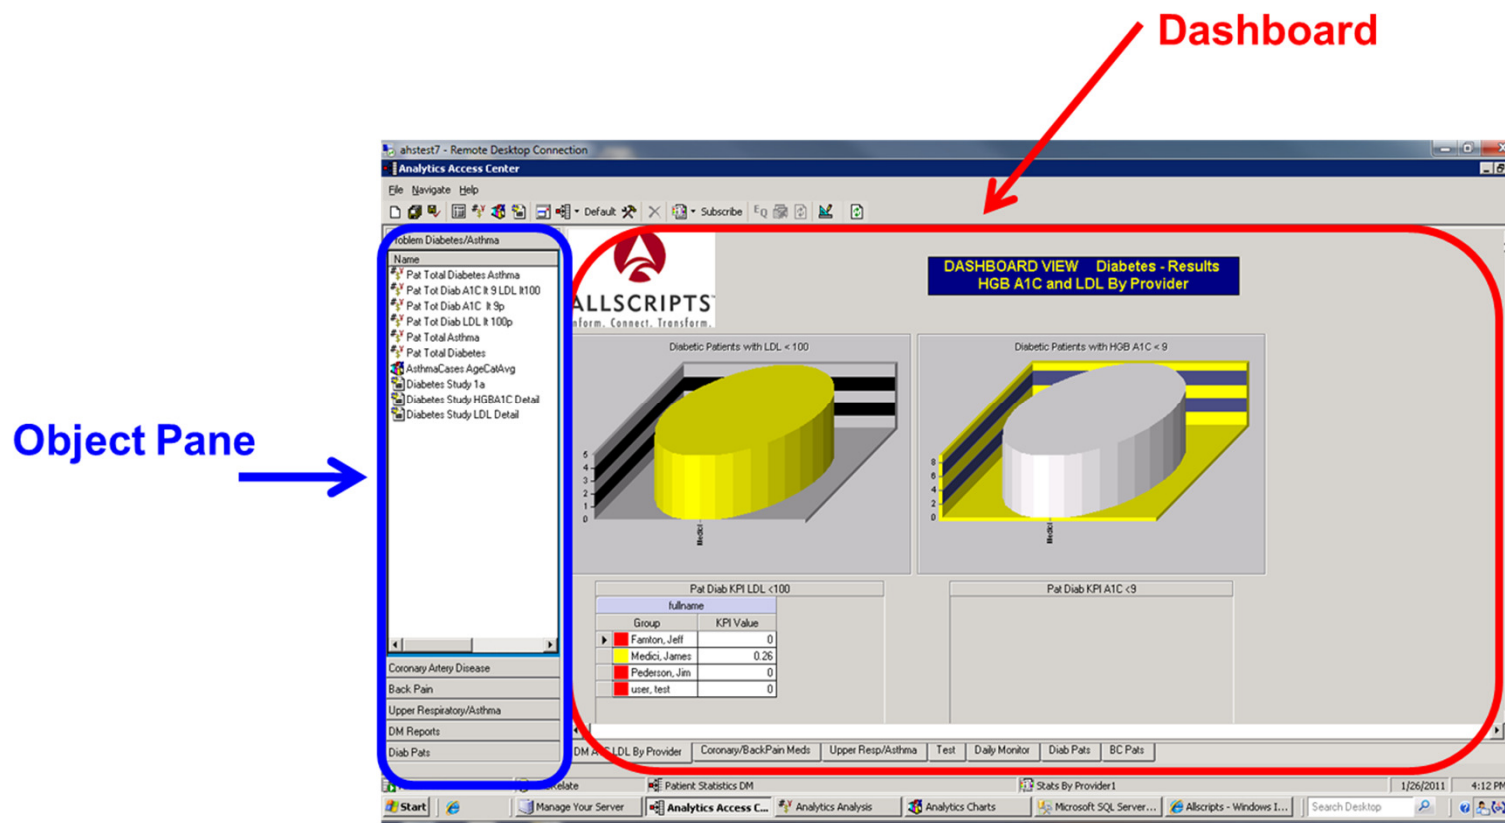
Dashboard

Object Pane

ahstest7 - Remote Desktop Connection

Analytics Access Center

File Navigate Help

Default Subscribe

roblem Diabetes/Asthma

Name

Pat Total Diabetes Asthma
Pat Tot Diab A1C lt 9 LDL lt100
Pat Tot Diab A1C lt 9p
Pat Tot Diab LDL lt 100p
Pat Total Asthma
Pat Total Diabetes
AsthmaCases AgeCatAvg
Diabetes Study 1a
Diabetes Study HGBA1C Detail
Diabetes Study LDL Detail

Coronary Artery Disease
Back Pain
Upper Respiratory/Asthma
DM Reports
Diab Pats

ALLSCRIPTS
nform. Connect. Transform.

DASHBOARD VIEW Diabetes - Results
HGB A1C and LDL By Provider

Diabetic Patients with LDL < 100

0 1 2 3 4 5

Medici

Diabetic Patients with HGB A1C < 9

0 2 4 6 8

Medici

Pat Diab KPI LDL <100

fullname

| Group | KPI Value |
|---|---|
| Famton, Jeff | 0 |
| Medici, James | 0.26 |
| Pederson, Jim | 0 |
| user, test | 0 |

Pat Diab KPI A1C <9

DM A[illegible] LDL By Provider | Coronary/BackPain Meds | Upper Resp/Asthma | Test | Daily Monitor | Diab Pats | BC Pats

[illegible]elate | Patient Statistics DM | Stats By Provider1 | 1/26/2011 | 4:12 PM

Start | Manage Your Server | Analytics Access C... | Analytics Analysis | Analytics Charts | Microsoft SQL Server... | Allscripts - Windows I... | Search Desktop